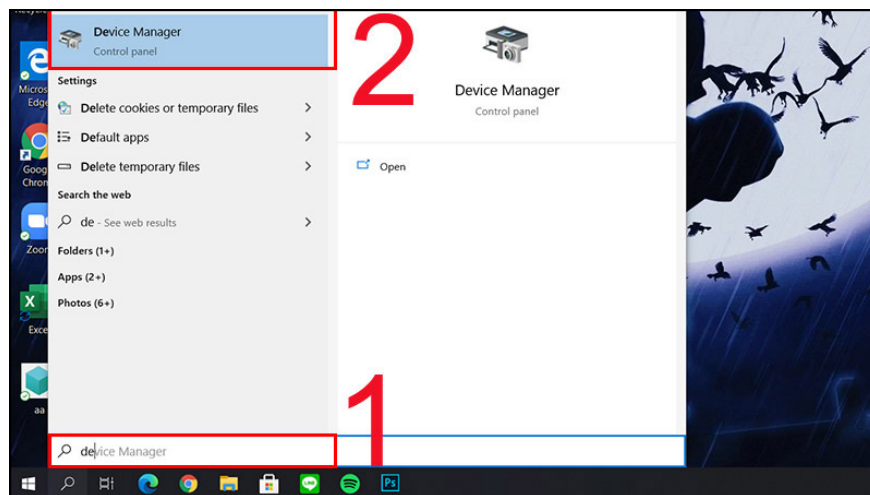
Device Manager
Control panel

Settings

Delete cookies or temporary files

Default apps

Delete temporary files

Search the web

de - See web results

Folders (1+)

Apps (2+)

Photos (6+)

2

Device Manager
Control panel

Open

1

device Manager

Micros Edge

Goog Chron

Zoon

Exce

aa